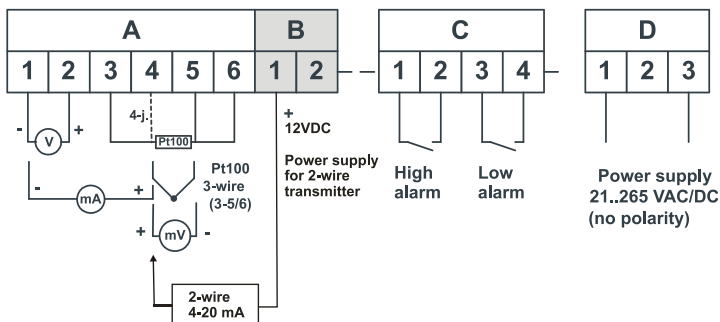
A

1 2 3 4 5 6

B

1 2

C

1 2 3 4

D

1 2 3

- V +

4-j.

Pt100

+
12VDC

- mA +

Pt100
3-wire
(3-5/6)

Power supply for 2-wire transmitter

High alarm

Low alarm

Power supply
21..265 VAC/DC
(no polarity)

+ mV -

2-wire
4-20 mA